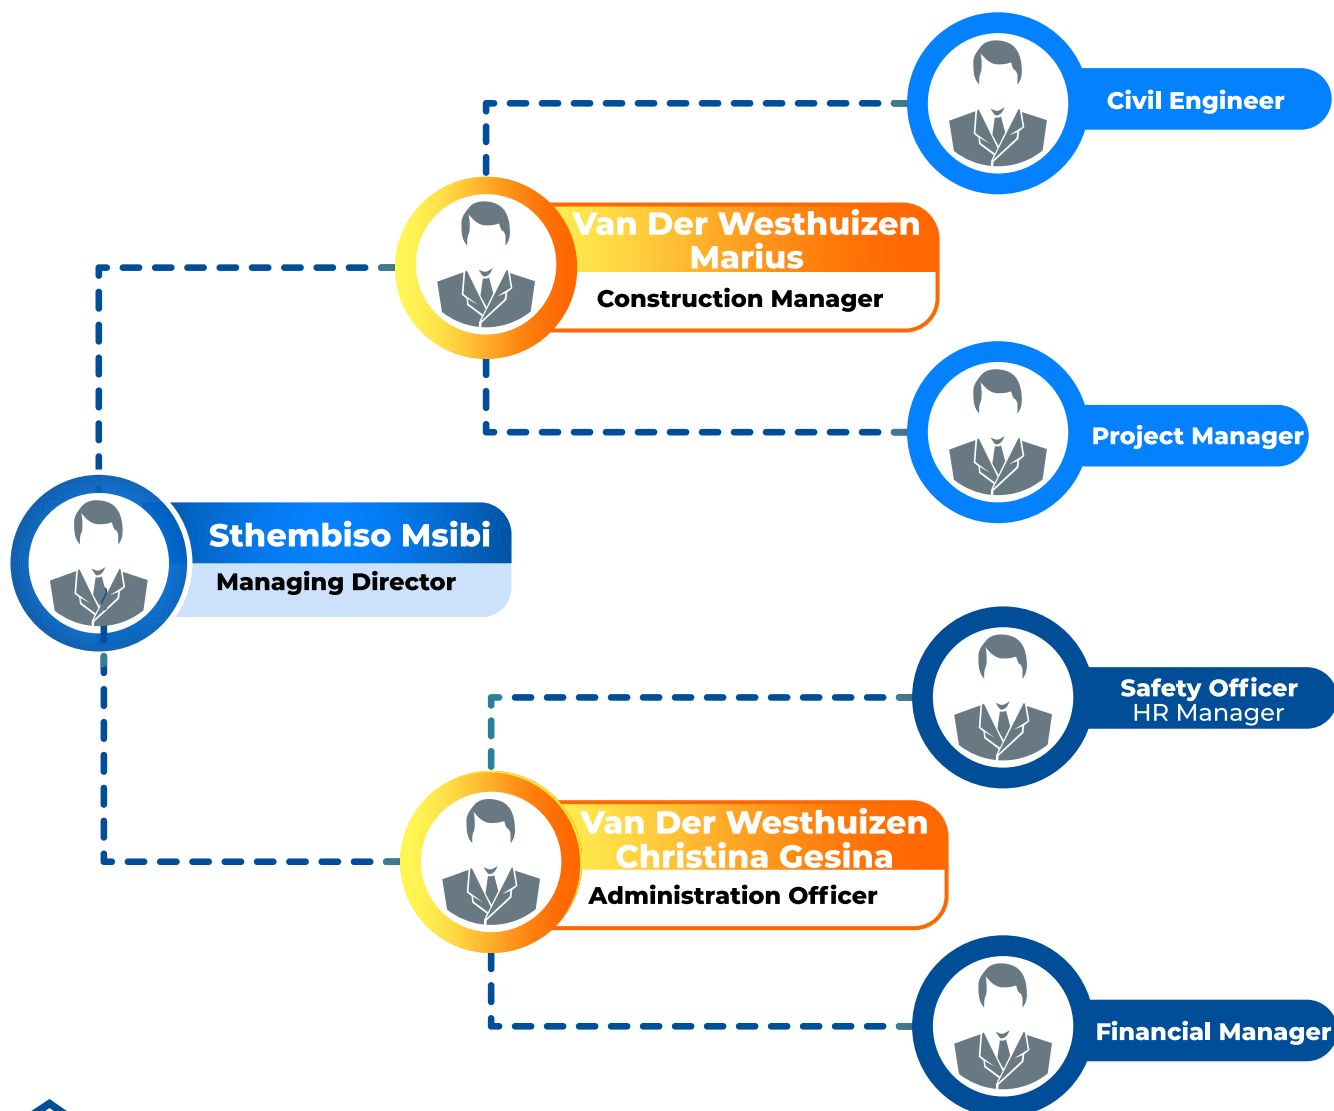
Civil Engineer

Van Der Westhuizen Marius
Construction Manager

Project Manager

Sthembiso Msibi
Managing Director

Safety Officer
HR Manager

Van Der Westhuizen Christina Gesina
Administration Officer

Financial Manager